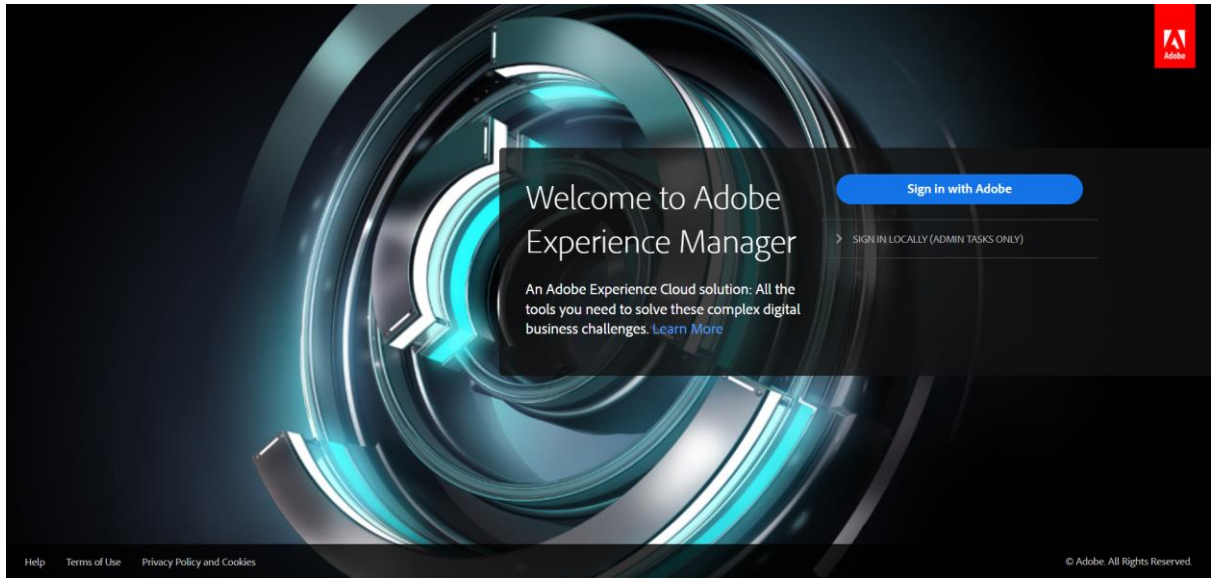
Adobe

Welcome to Adobe Experience Manager

An Adobe Experience Cloud solution: All the tools you need to solve these complex digital business challenges. Learn More

Sign in with Adobe

> SIGN IN LOCALLY (ADMIN TASKS ONLY)

Help Terms of Use Privacy Policy and Cookies

© Adobe. All Rights Reserved.